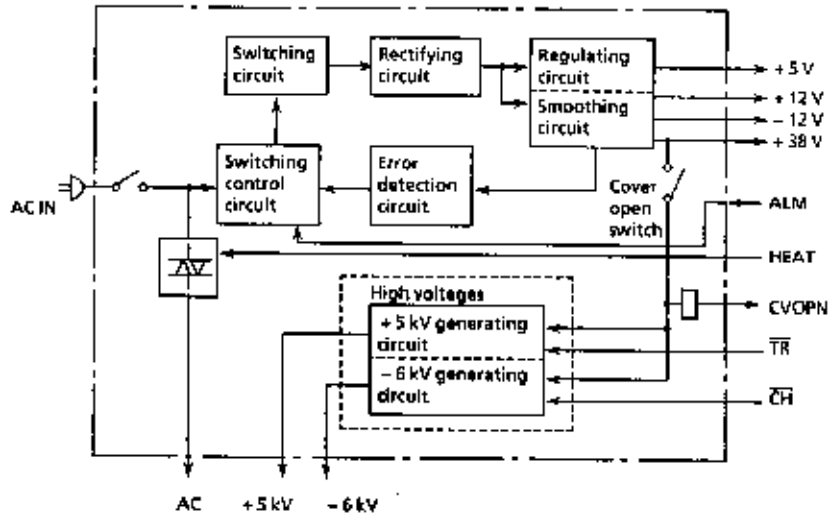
Switching circuit

Rectifying circuit

Regulating circuit

Smoothing circuit

+ 5 V

+ 12 V

– 12 V

+ 38 V

AC IN

Switching control circuit

Error detection circuit

Cover open switch

ALM

HEAT

High voltages

+ 5 kV generating circuit

– 6 kV generating circuit

CVOPN

$\overline{TR}$

$\overline{CH}$

AC

+ 5 kV

– 6 kV